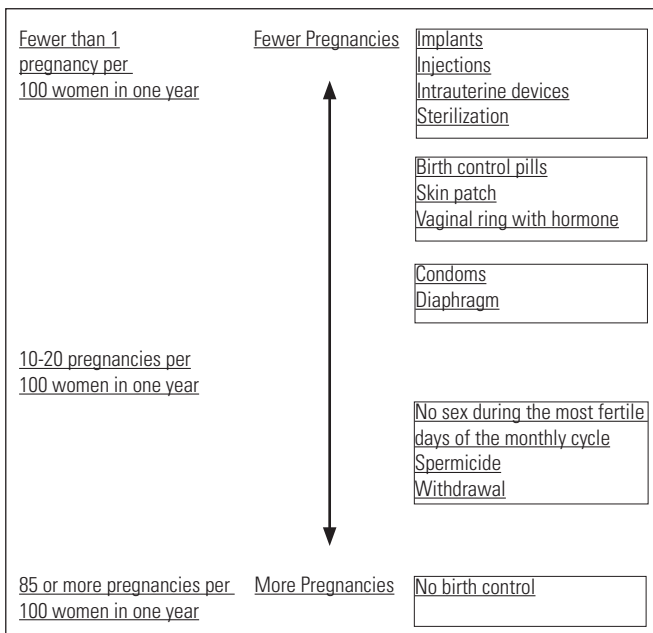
Fewer than 1 pregnancy per 100 women in one year

Fewer Pregnancies

Implants
Injections
Intrauterine devices
Sterilization

Birth control pills
Skin patch
Vaginal ring with hormone

Condoms
Diaphragm

10-20 pregnancies per 100 women in one year

No sex during the most fertile days of the monthly cycle
Spermicide
Withdrawal

85 or more pregnancies per 100 women in one year

More Pregnancies

No birth control